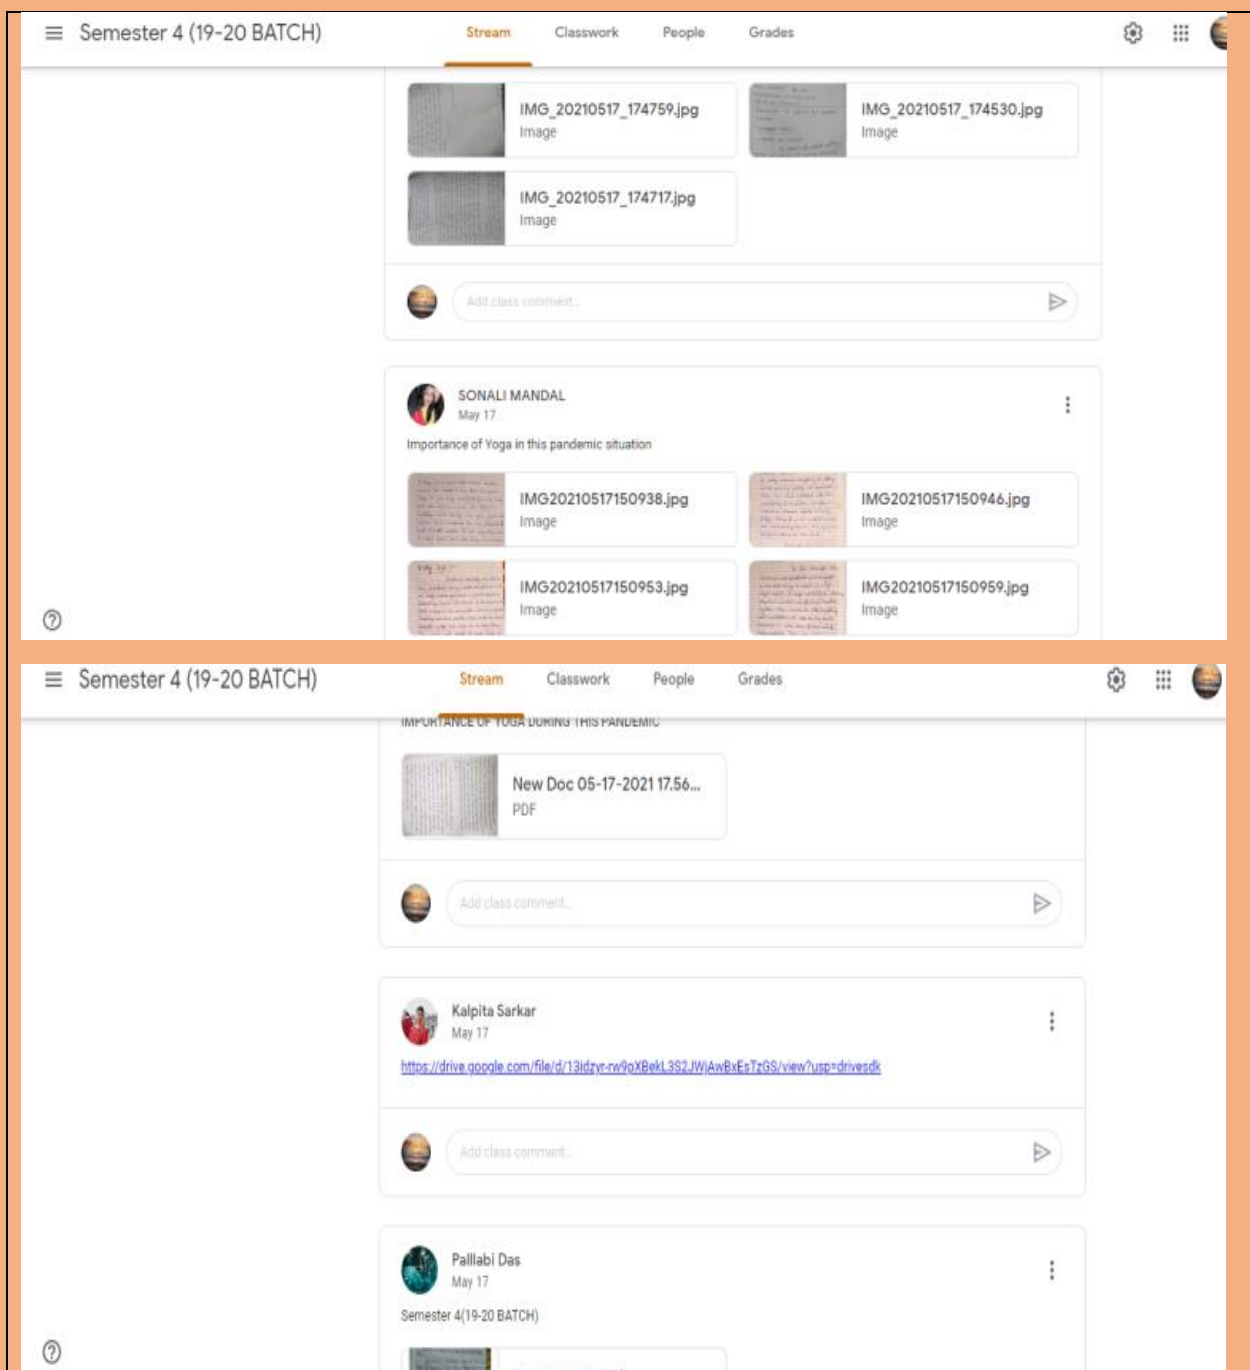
Semester 4 (19-20 BATCH)

Stream Classwork People Grades

IMG_20210517_174759.jpg
Image

IMG_20210517_174530.jpg
Image

IMG_20210517_174717.jpg
Image

Add class comment...

SONALI MANDAL
May 17

Importance of Yoga in this pandemic situation

IMG20210517150938.jpg
Image

IMG20210517150946.jpg
Image

IMG20210517150953.jpg
Image

IMG20210517150959.jpg
Image

?

Semester 4 (19-20 BATCH)

Stream Classwork People Grades

IMPORTANCE OF YOGA DURING THIS PANDEMIC

New Doc 05-17-2021 17.56...
PDF

Add class comment...

Kalpita Sarkar
May 17

https://drive.google.com/file/d/13idzyr-rw9oXBekL3S2JWjAwBxEsTzGS/view?usp=drivesdk

Add class comment...

Palllabi Das
May 17

Semester 4(19-20 BATCH)

?